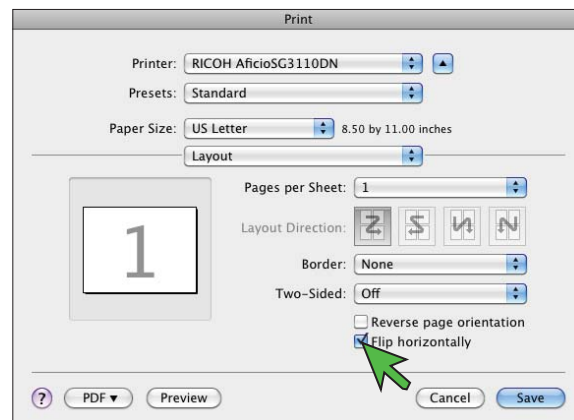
Print

Printer: RICOH AficioSG3110DN

Presets: Standard

Paper Size: US Letter 8.50 by 11.00 inches

Layout

1

Pages per Sheet: 1

Layout Direction:

Border: None

Two-Sided: Off

Reverse page orientation

Flip horizontally

?

PDF ▾

Preview

Cancel

Save